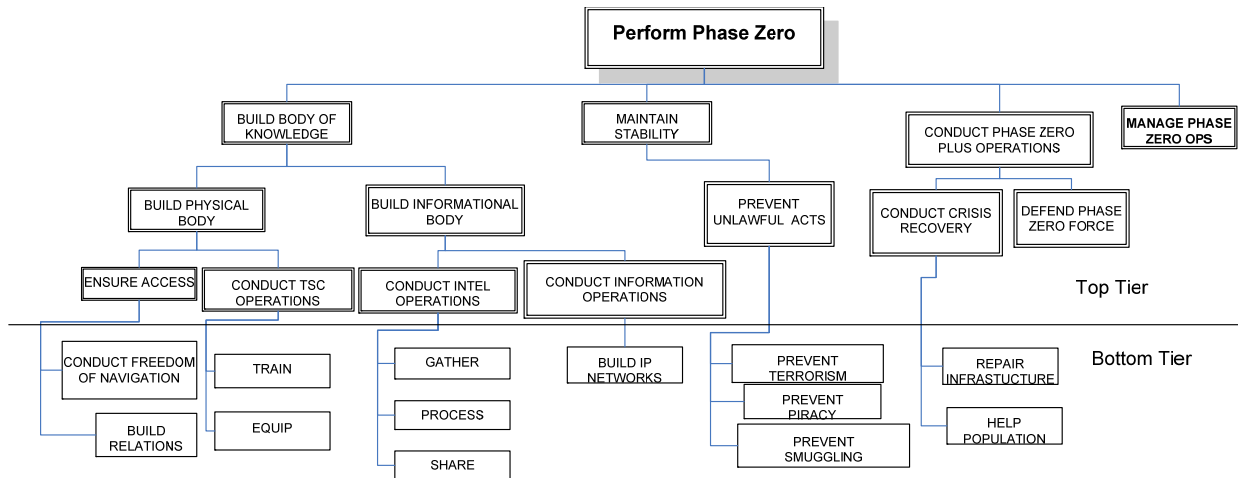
Perform Phase Zero

BUILD BODY OF KNOWLEDGE

MAINTAIN STABILITY

CONDUCT PHASE ZERO PLUS OPERATIONS

MANAGE PHASE ZERO OPS

BUILD PHYSICAL BODY

BUILD INFORMATIONAL BODY

PREVENT UNLAWFUL ACTS

CONDUCT CRISIS RECOVERY

DEFEND PHASE ZERO FORCE

ENSURE ACCESS

CONDUCT TSC OPERATIONS

CONDUCT INTEL OPERATIONS

CONDUCT INFORMATION OPERATIONS

Top Tier

Bottom Tier

CONDUCT FREEDOM OF NAVIGATION

BUILD RELATIONS

TRAIN

EQUIP

GATHER

PROCESS

SHARE

BUILD IP NETWORKS

PREVENT TERRORISM

PREVENT PIRACY

PREVENT SMUGGLING

REPAIR INFRASTUCTURE

HELP POPULATION